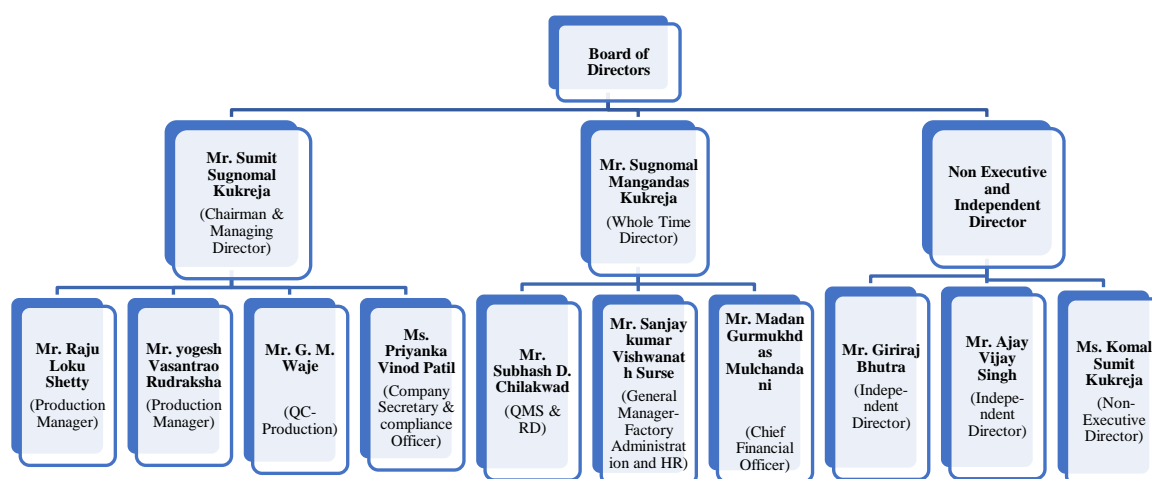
Board of Directors

Mr. Sumit Sugnomal Kukreja
(Chairman & Managing Director)

Mr. Sugnomal Mangandas Kukreja
(Whole Time Director)

Non Executive and Independent Director

Mr. Raju Loku Shetty
(Production Manager)

Mr. yogesh Vasantrao Rudraksha
(Production Manager)

Mr. G. M. Waje
(QC-Production)

Ms. Priyanka Vinod Patil
(Company Secretary & compliance Officer)

Mr. Subhash D. Chilakwad
(QMS & RD)

Mr. Sanjay kumar Vishwanath Surse
(General Manager-Factory Administration and HR)

Mr. Madan Gurmukhdas Mulchandani
(Chief Financial Officer)

Mr. Giriraj Bhutra
(Independent Director)

Mr. Ajay Vijay Singh
(Independent Director)

Ms. Komal Sumit Kukreja
(Non-Executive Director)